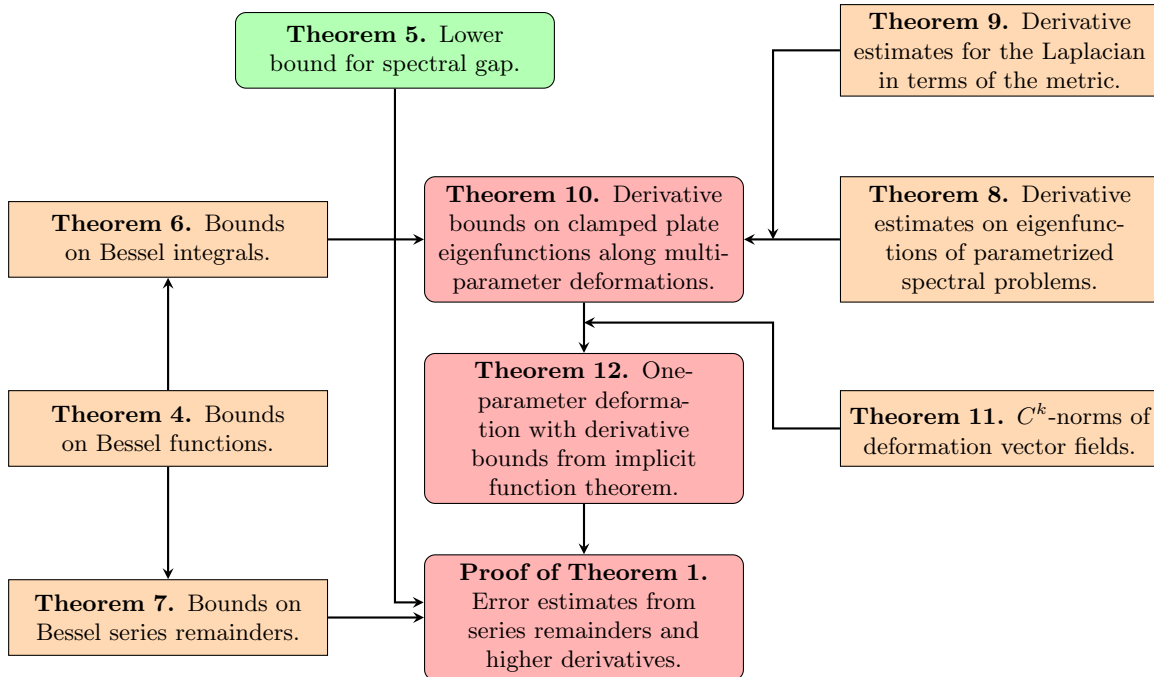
**Theorem 5.** Lower bound for spectral gap.

**Theorem 9.** Derivative estimates for the Laplacian in terms of the metric.

**Theorem 6.** Bounds on Bessel integrals.

**Theorem 10.** Derivative bounds on clamped plate eigenfunctions along multiparameter deformations.

**Theorem 8.** Derivative estimates on eigenfunctions of parametrized spectral problems.

**Theorem 4.** Bounds on Bessel functions.

**Theorem 12.** One-parameter deformation with derivative bounds from implicit function theorem.

**Theorem 11.** $C^k$-norms of deformation vector fields.

**Theorem 7.** Bounds on Bessel series remainders.

**Proof of Theorem 1.** Error estimates from series remainders and higher derivatives.